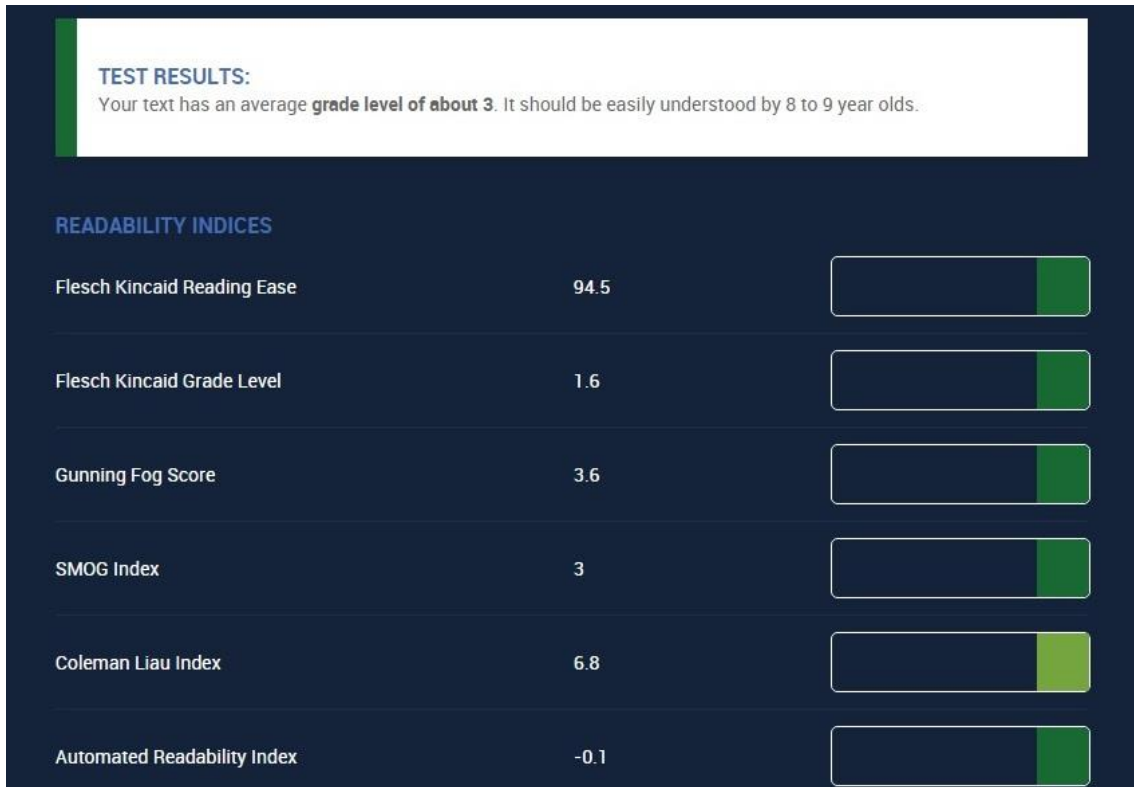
TEST RESULTS:
Your text has an average **grade level of about 3**. It should be easily understood by 8 to 9 year olds.

READABILITY INDICES

| | |
|---|---|
| Flesch Kincaid Reading Ease | 94.5 |
| Flesch Kincaid Grade Level | 1.6 |
| Gunning Fog Score | 3.6 |
| SMOG Index | 3 |
| Coleman Liau Index | 6.8 |
| Automated Readability Index | -0.1 |